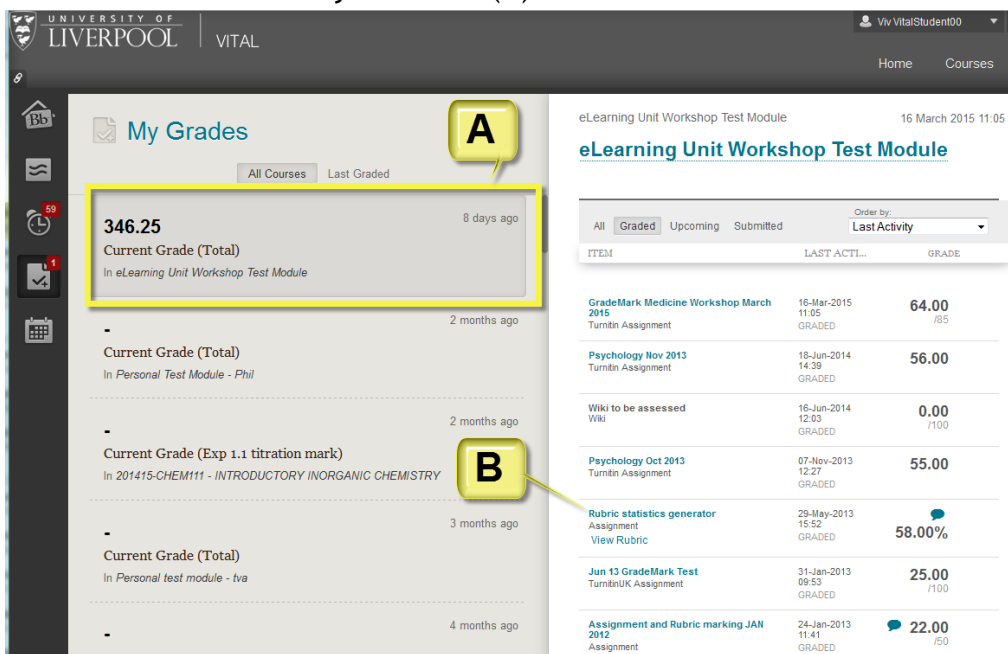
UNIVERSITY OF LIVERPOOL | VITAL

Viv VitalStudent00

Home Courses

Bb

59

1

My Grades

A

All Courses Last Graded

346.25
8 days ago
Current Grade (Total)
In eLearning Unit Workshop Test Module

-
2 months ago
Current Grade (Total)
In Personal Test Module - Phil

-
2 months ago
Current Grade (Exp 1.1 titration mark)
In 201415-CHEM111 - INTRODUCTORY INORGANIC CHEMISTRY

B

-
3 months ago
Current Grade (Total)
In Personal test module - tva

-
4 months ago

eLearning Unit Workshop Test Module
16 March 2015 11:05

eLearning Unit Workshop Test Module

All Graded Upcoming Submitted

Order by:
Last Activity

| ITEM | LAST ACTI... | GRADE |
|---|---|---|
| GradeMark Medicine Workshop March 2015 Turnitin Assignment | 16-Mar-2015 11:05 GRADED | 64.00 /85 |
| Psychology Nov 2013 Turnitin Assignment | 18-Jun-2014 14:39 GRADED | 56.00 |
| Wiki to be assessed Wiki | 16-Jun-2014 12:03 GRADED | 0.00 /100 |
| Psychology Oct 2013 Turnitin Assignment | 07-Nov-2013 12:27 GRADED | 55.00 |
| Rubric statistics generator Assignment View Rubric | 29-May-2013 15:52 GRADED | 58.00% |
| Jun 13 GradeMark Test TurnitinUK Assignment | 31-Jan-2013 09:53 GRADED | 25.00 /100 |
| Assignment and Rubric marking JAN 2012 Assignment | 24-Jan-2013 11:41 GRADED | 22.00 /50 |